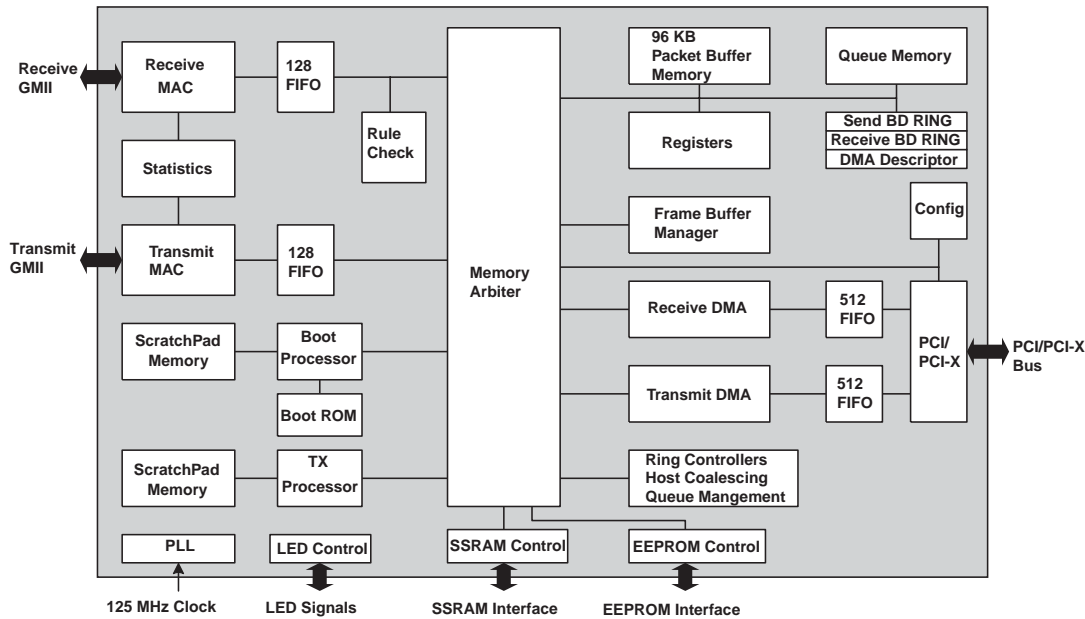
Receive GMII

Receive MAC

128 FIFO

Rule Check

96 KB Packet Buffer Memory

Queue Memory

Send BD RING
Receive BD RING
DMA Descriptor

Registers

Statistics

Transmit GMII

Transmit MAC

128 FIFO

Memory Arbiter

Frame Buffer Manager

Config

Receive DMA

512 FIFO

PCI/ PCI-X

PCI/PCI-X Bus

ScratchPad Memory

Boot Processor

Boot ROM

Transmit DMA

512 FIFO

ScratchPad Memory

TX Processor

Ring Controllers Host Coalescing Queue Mangement

PLL

LED Control

SSRAM Control

EEPROM Control

125 MHz Clock

LED Signals

SSRAM Interface

EEPROM Interface